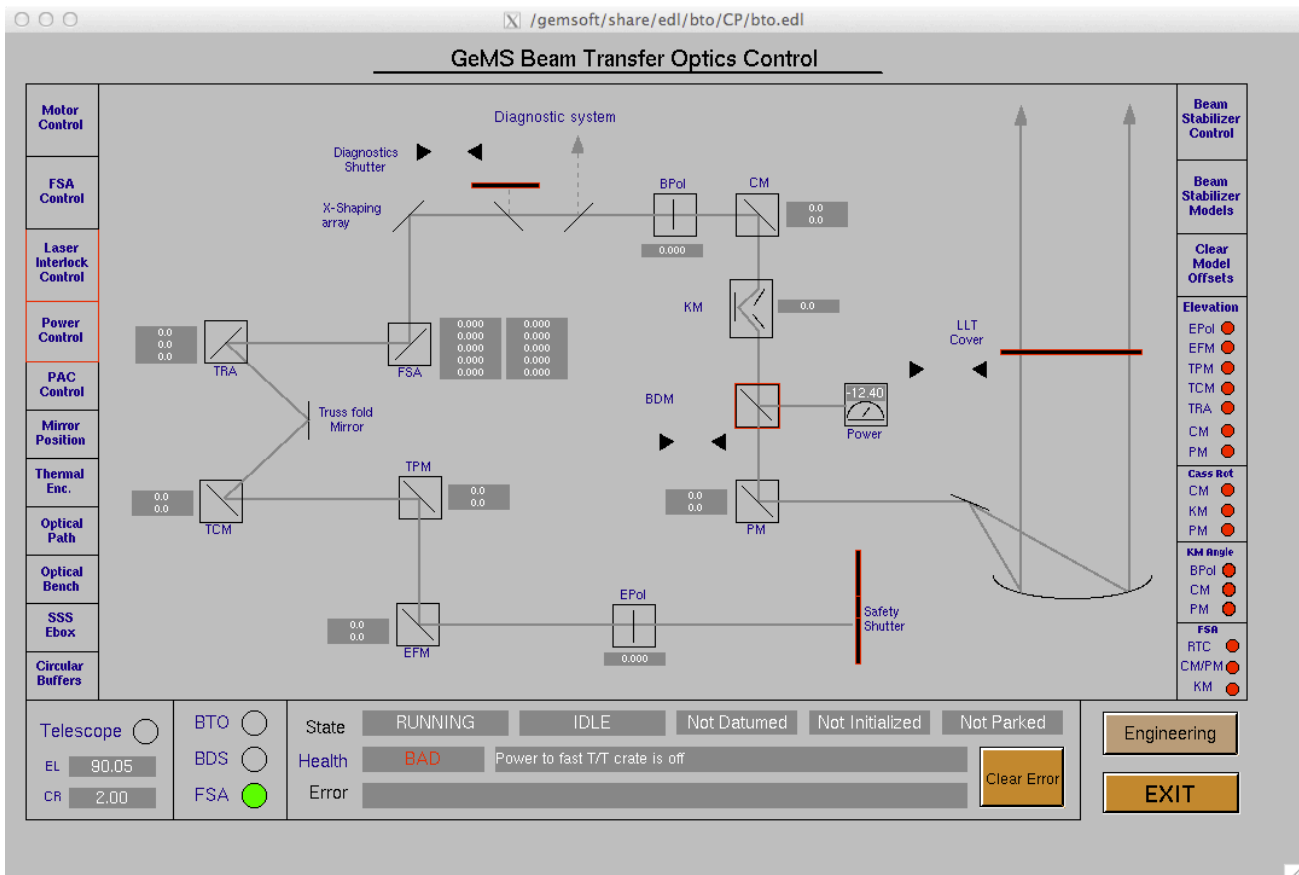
/gemsoft/share/edl/bto/CP/bto.edl

GeMS Beam Transfer Optics Control

Motor Control
FSA Control
Laser Interlock Control
Power Control
PAC Control
Mirror Position
Thermal Enc.
Optical Path
Optical Bench
SSS Ebox
Circular Buffers

Diagnostic system
Diagnostics Shutter
X-Shaping array
BPol
0.000
CM
0.0
0.0
KM
0.0
0.0
0.0
0.0
TRA
FSA
0.000
0.000
0.000
0.000
0.000
0.000
0.000
0.000
0.000
0.000
LLT Cover
BDM
-12.40
Power
Truss fold Mirror
TPM
0.0
0.0
0.0
0.0
TCM
0.0
0.0
PM
EPol
0.000
0.0
0.0
EFM
Safety Shutter

Beam Stabilizer Control
Beam Stabilizer Models
Clear Model Offsets
Elevation
EPol
EFM
TPM
TCM
TRA
CM
PM
Cass Rot
CM
KM
PM
KM Angle
BPol
CM
PM
FSA
RTC
CM/PM
KM

Telescope
EL 90.05
CR 2.00
BTO
BDS
FSA
State RUNNING IDLE Not Datumed Not Initialized Not Parked
Health BAD Power to fast T/T crate is off
Error
Clear Error
Engineering
EXIT